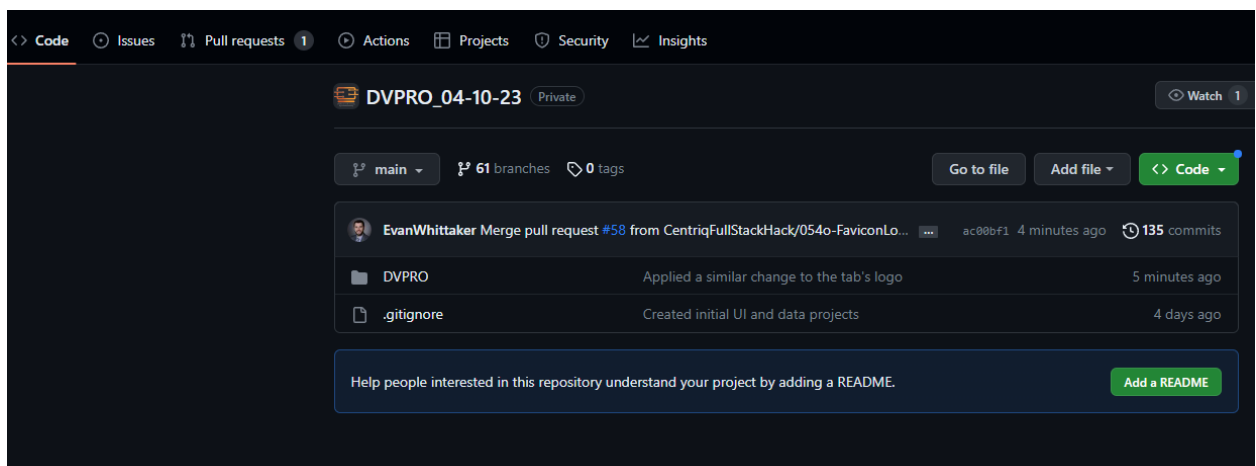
Code Issues Pull requests 1 Actions Projects Security Insights

DVPRO_04-10-23 Private

Watch 1

main 61 branches 0 tags

Go to file Add file Code

EvanWhittaker Merge pull request #58 from CentriqFullStackHack/054o-FaviconLo... ... ac00bf1 4 minutes ago 135 commits

| | | |
|---|---|---|
| DVPRO | Applied a similar change to the tab's logo | 5 minutes ago |
| .gitignore | Created initial UI and data projects | 4 days ago |

Help people interested in this repository understand your project by adding a README.

Add a README